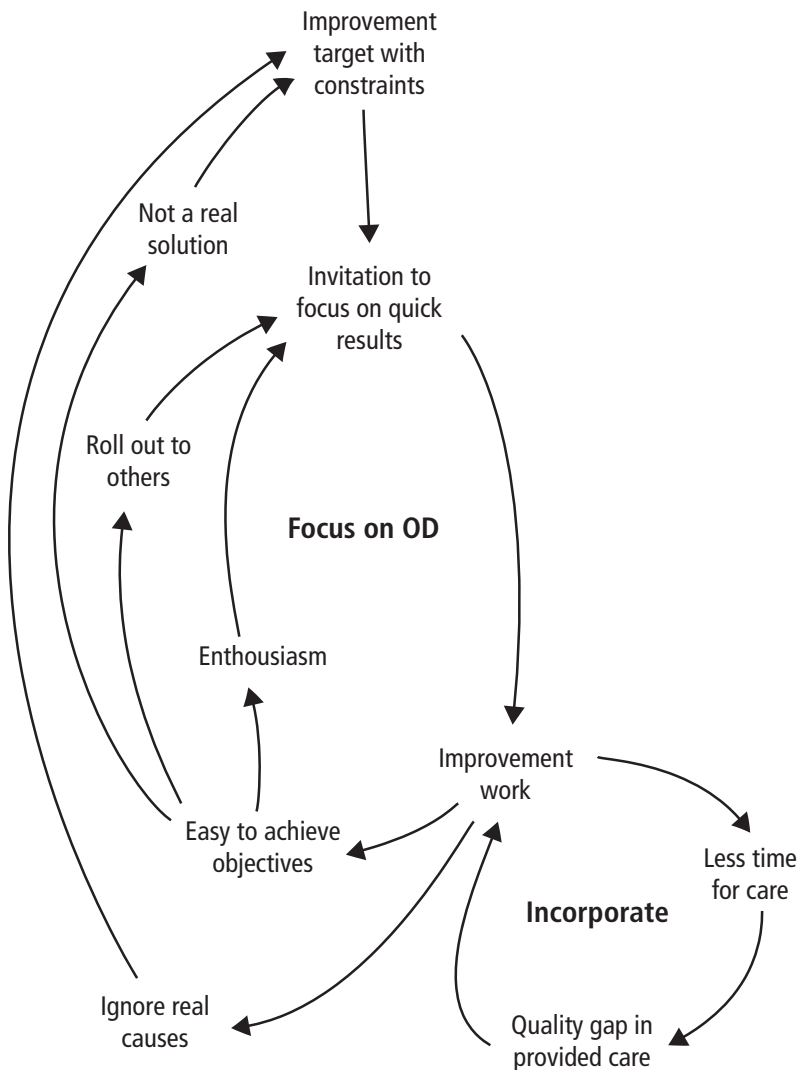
Improvement target with constraints

Not a real solution

Invitation to focus on quick results

Roll out to others

Focus on OD

Enthousiasm

Improvement work

Easy to achieve objectives

Less time for care

Incorporate

Ignore real causes

Quality gap in provided care